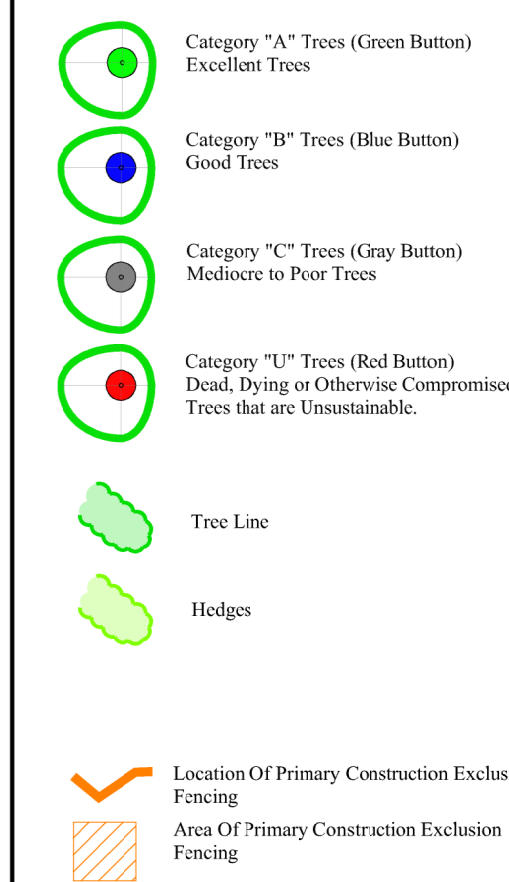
Category "A" Trees (Green Button)
Excellent Trees

Category "B" Trees (Blue Button)
Good Trees

Category "C" Trees (Gray Button)
Mediocre to Poor Trees

Category "U" Trees (Red Button)
Dead, Dying or Otherwise Compromised
Trees that are Unsustainable.

Tree Line

Hedges

Location Of Primary Construction Exclus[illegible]
Fencing

Area Of Primary Construction Exclusion
Fencing